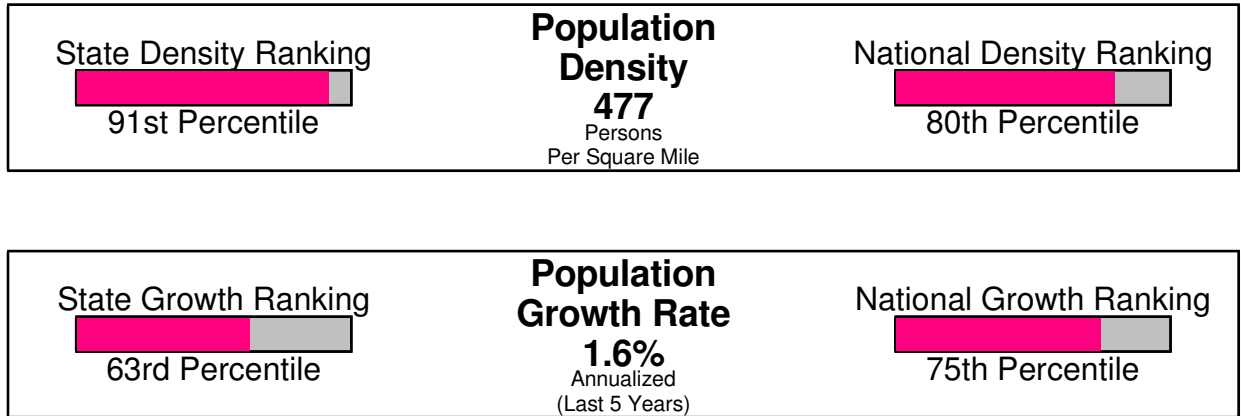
State Density Ranking

91st Percentile

Population Density

477

Persons Per Square Mile

National Density Ranking

80th Percentile

State Growth Ranking

63rd Percentile

Population Growth Rate

1.6%

Annualized (Last 5 Years)

National Growth Ranking

75th Percentile